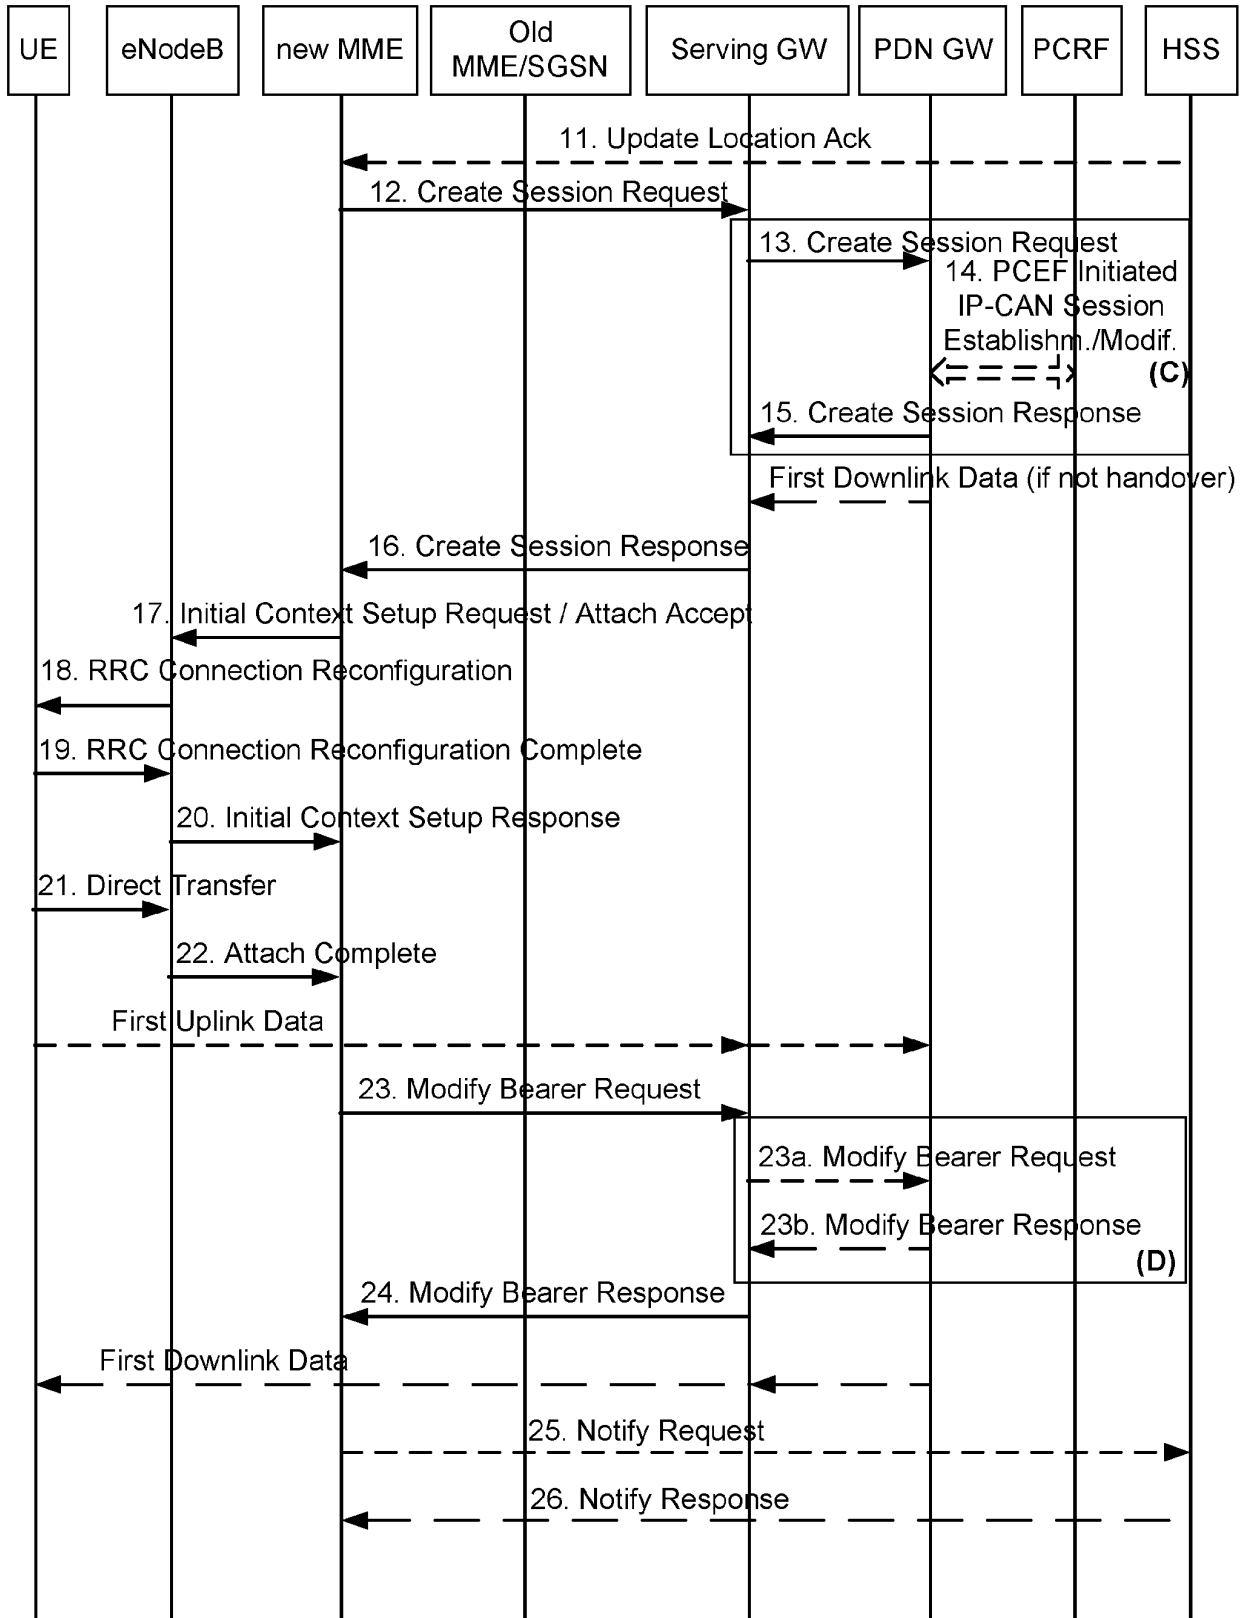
UE
eNodeB
new MME
Old MME/SGSN
Serving GW
PDN GW
PCRF
HSS

11. Update Location Ack
12. Create Session Request
13. Create Session Request
14. PCEF Initiated IP-CAN Session Establishm./Modif.
(C)
15. Create Session Response
First Downlink Data (if not handover)
16. Create Session Response
17. Initial Context Setup Request / Attach Accept
18. RRC Connection Reconfiguration
19. RRC Connection Reconfiguration Complete
20. Initial Context Setup Response
21. Direct Transfer
22. Attach Complete
First Uplink Data
23. Modify Bearer Request
23a. Modify Bearer Request
23b. Modify Bearer Response
(D)
24. Modify Bearer Response
First Downlink Data
25. Notify Request
26. Notify Response